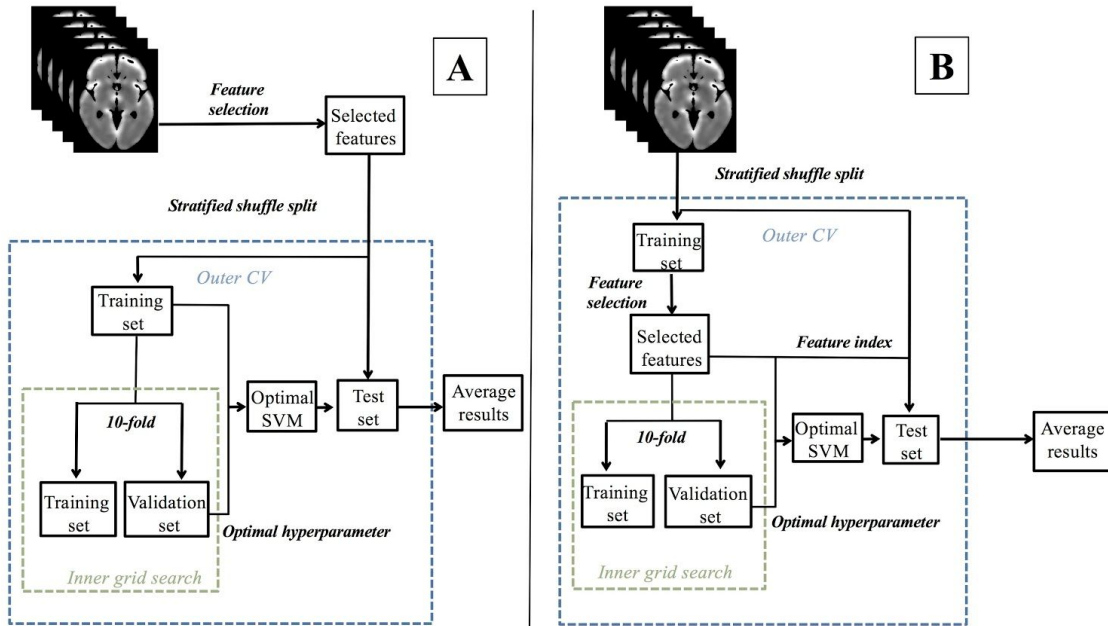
A

Feature selection

Selected features

Stratified shuffle split

Outer CV

Training set

10-fold

Training set

Validation set

Inner grid search

Optimal SVM

Test set

Average results

Optimal hyperparameter

B

Stratified shuffle split

Outer CV

Training set

Feature selection

Selected features

Feature index

10-fold

Training set

Validation set

Inner grid search

Optimal SVM

Test set

Average results

Optimal hyperparameter